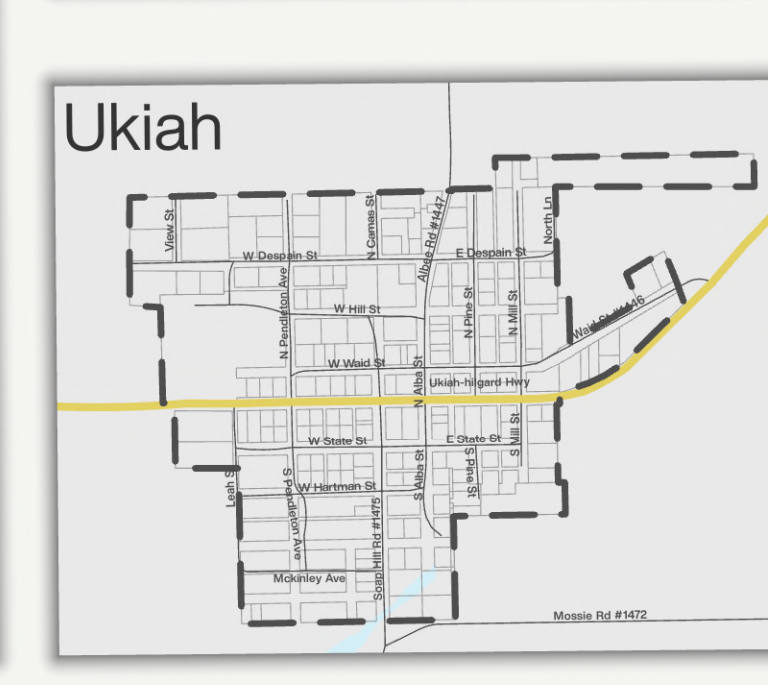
Ukiah

View St
W Despain St
N Camas St
Albee Rd #1447
E Despain St
North Ln
N Pendleton Ave
W Hill St
N Pine St
N Mill St
Waid St #1446
W Waid St
N Alba St
Ukiah-hilgard Hwy
W State St
E State St
S Mill St
Leah St
S Pendleton Ave
W Hartman St
S Alba St
S Pine St
Soap Hill Rd #1475
Mckinley Ave
Mossie Rd #1472